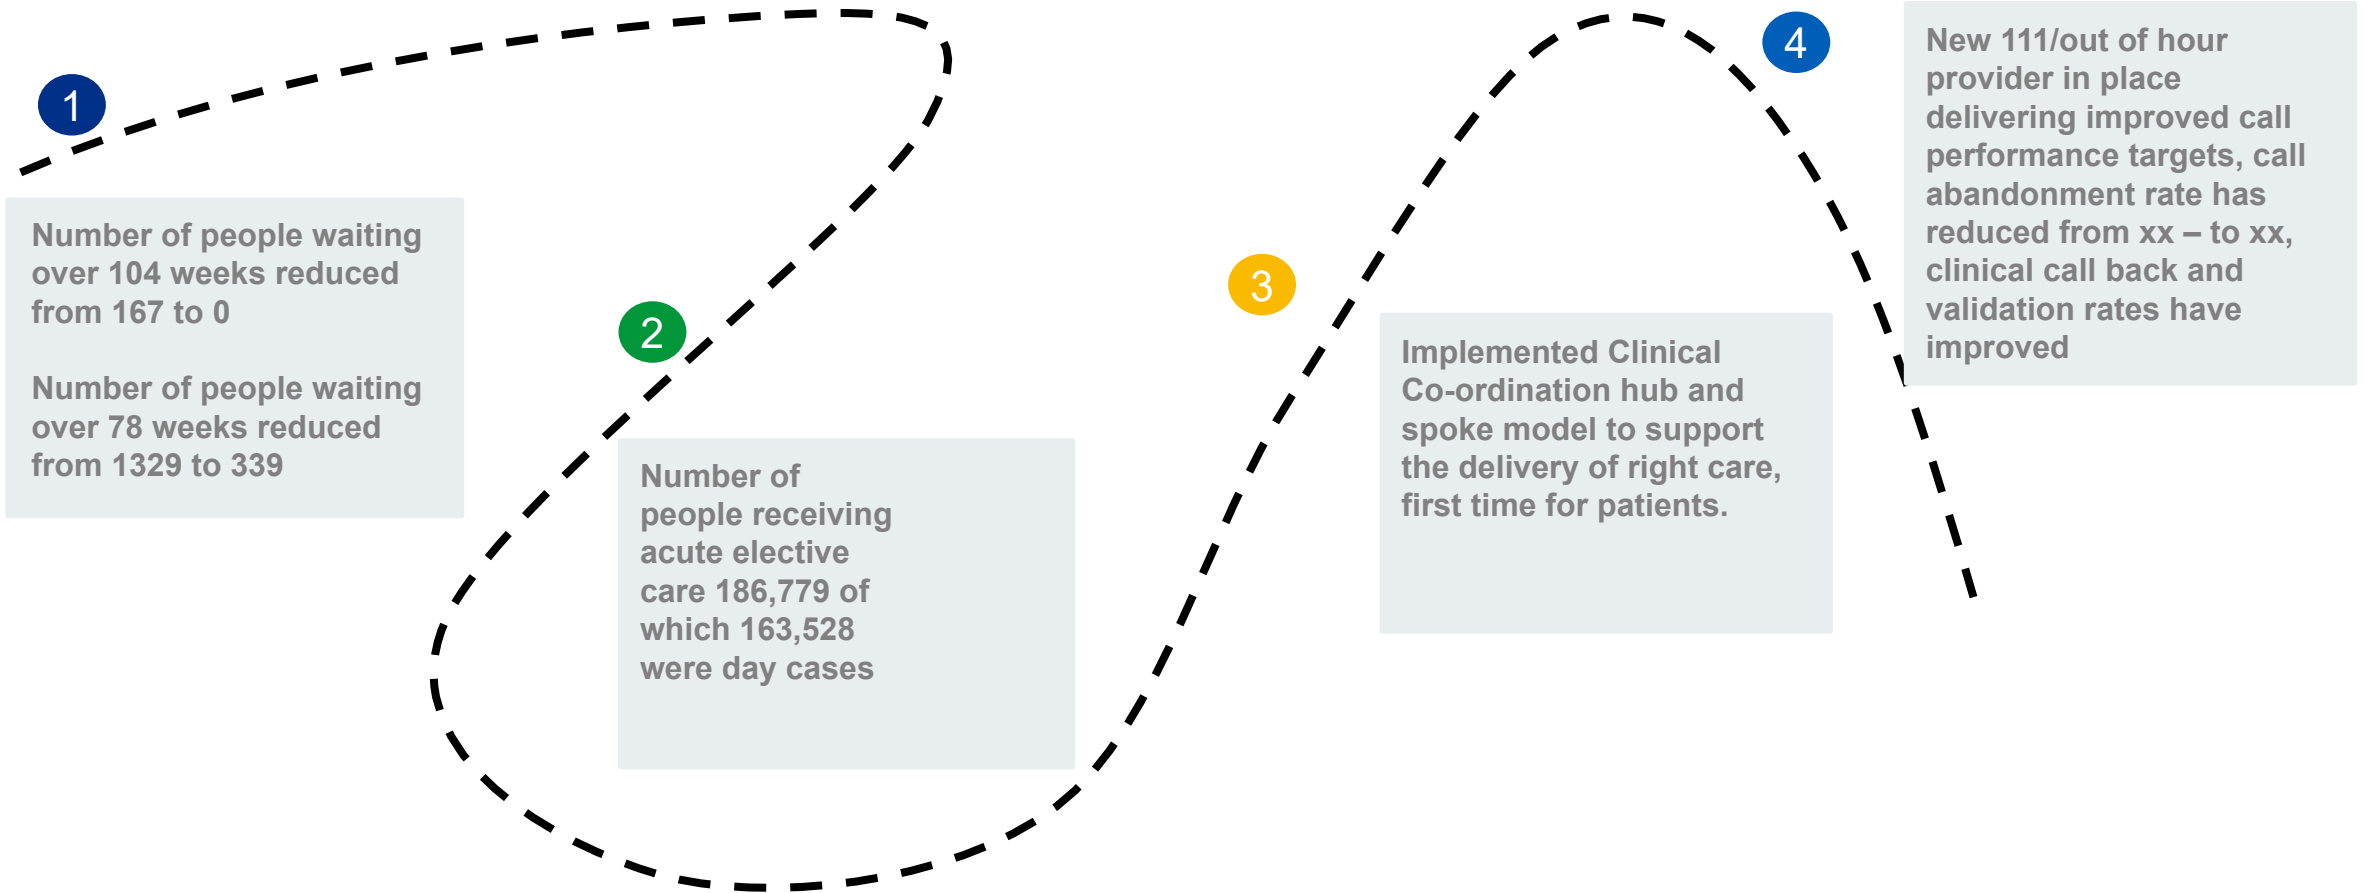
1

Number of people waiting over 104 weeks reduced from 167 to 0

Number of people waiting over 78 weeks reduced from 1329 to 339

2

Number of people receiving acute elective care 186,779 of which 163,528 were day cases

3

Implemented Clinical Co-ordination hub and spoke model to support the delivery of right care, first time for patients.

4

New 111/out of hour provider in place delivering improved call performance targets, call abandonment rate has reduced from xx – to xx, clinical call back and validation rates have improved